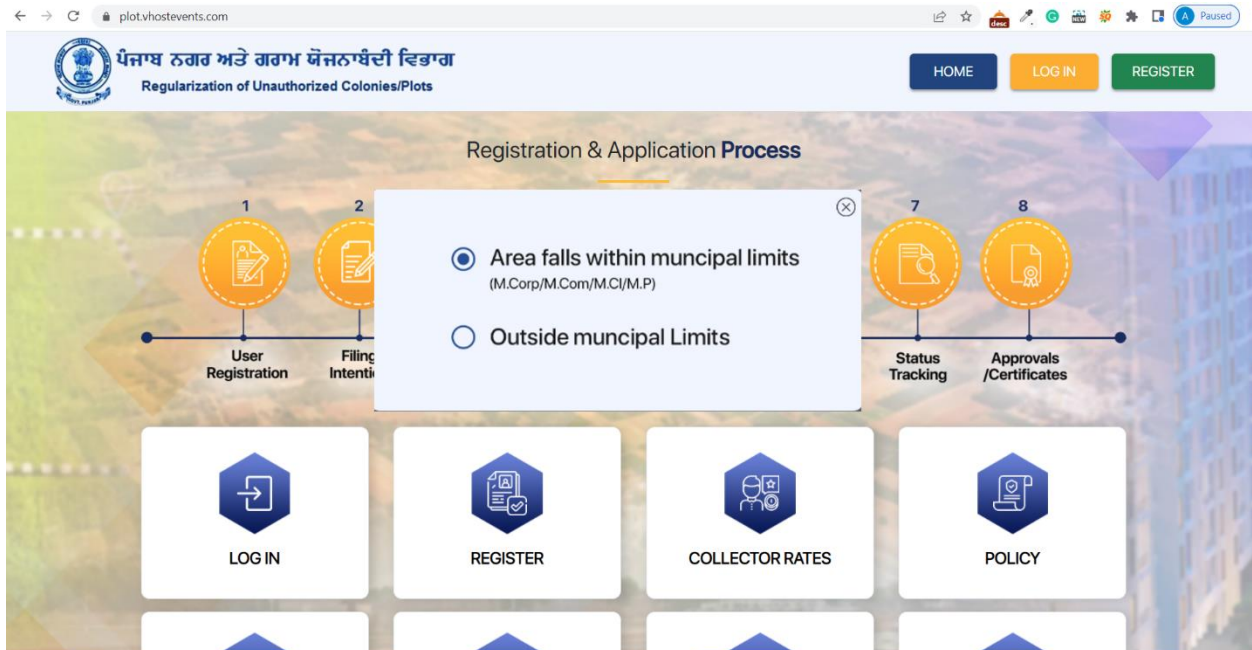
plot.vhostevents.com

Paused

ਪੰਜਾਬ ਨਗਰ ਅਤੇ ਗਰਾਮ ਯੋਜਨਾਬੰਦੀ ਵਿਭਾਗ
Regularization of Unauthorized Colonies/Plots

HOME LOG IN REGISTER

Registration & Application Process

1 2 7 8

User Registration

Filing Intenti

Status Tracking

Approvals /Certificates

Area falls within muncipal limits
(M.Corp/M.Com/M.Cl/M.P)

Outside muncipal Limits

LOG IN

REGISTER

COLLECTOR RATES

POLICY